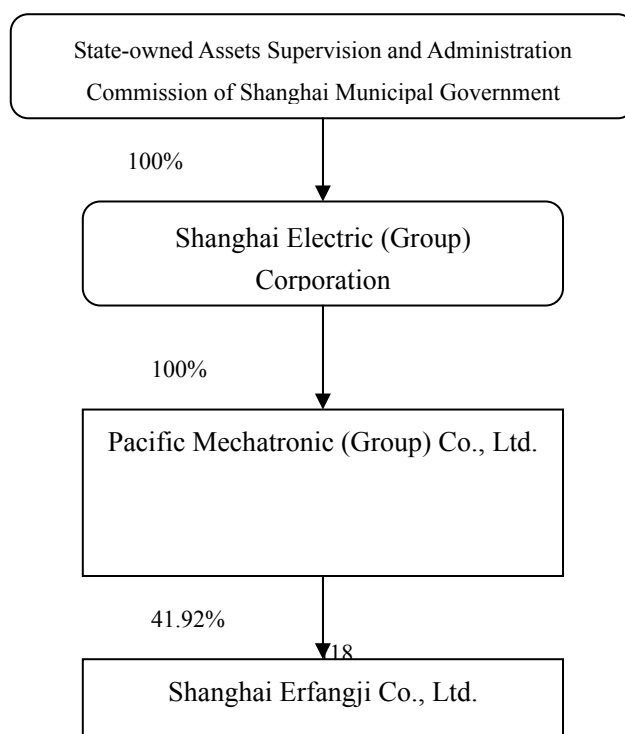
State-owned Assets Supervision and Administration Commission of Shanghai Municipal Government

100%

Shanghai Electric (Group) Corporation

100%

Pacific Mechatronic (Group) Co., Ltd.

41.92%

18

Shanghai Erfangji Co., Ltd.